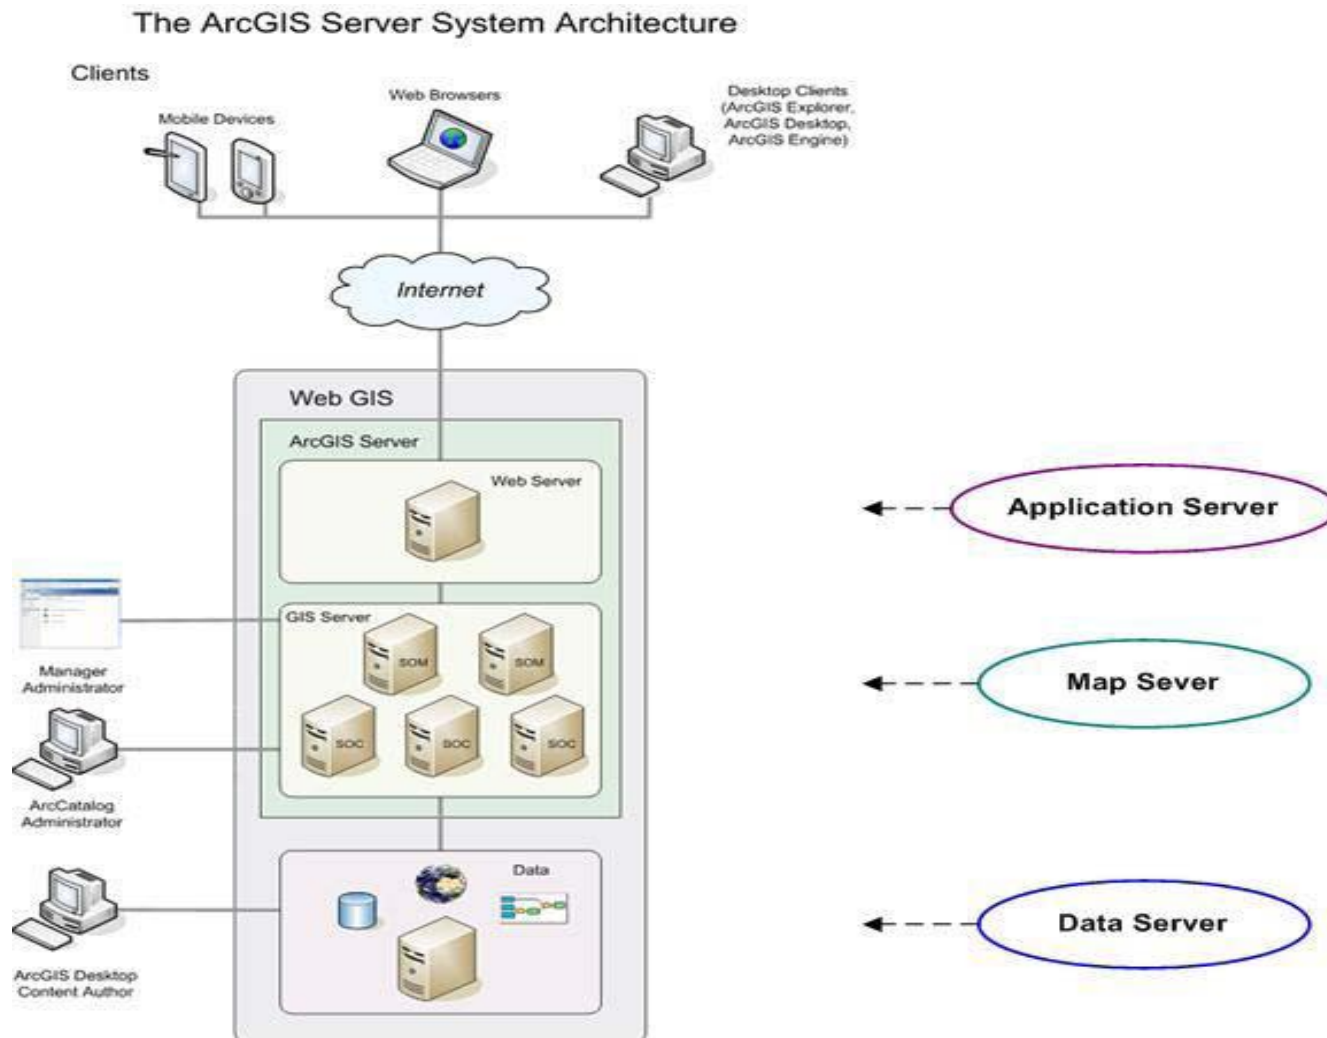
The ArcGIS Server System Architecture

Clients

Mobile Devices

Web Browsers

Desktop Clients (ArcGIS Explorer, ArcGIS Desktop, ArcGIS Engine)

Internet

Web GIS

ArcGIS Server

Web Server

Application Server

GIS Server

SOM

SOM

SOC

SOC

SOC

Manager Administrator

ArcCatalog Administrator

Map Sever

Data

ArcGIS Desktop Content Author

Data Server